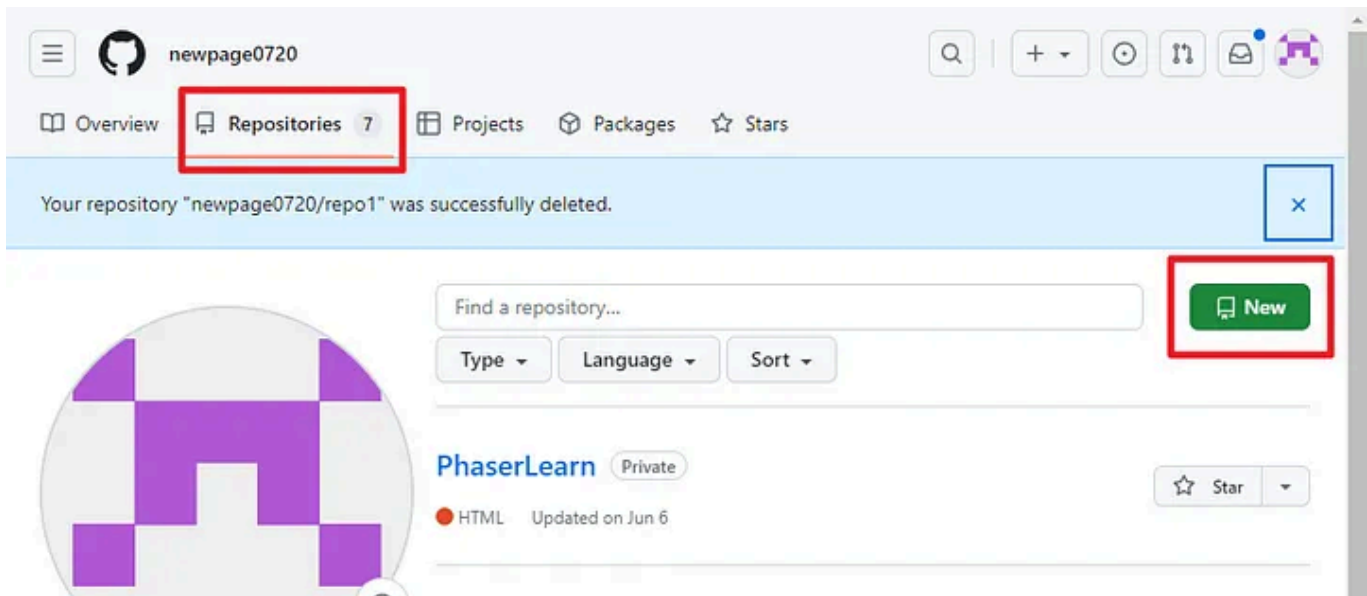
newpage0720

+

Overview Repositories 7 Projects Packages Stars

Your repository "newpage0720/repo1" was successfully deleted.

×

Find a repository...

New

Type Language Sort

PhaserLearn Private

Star

HTML Updated on Jun 6